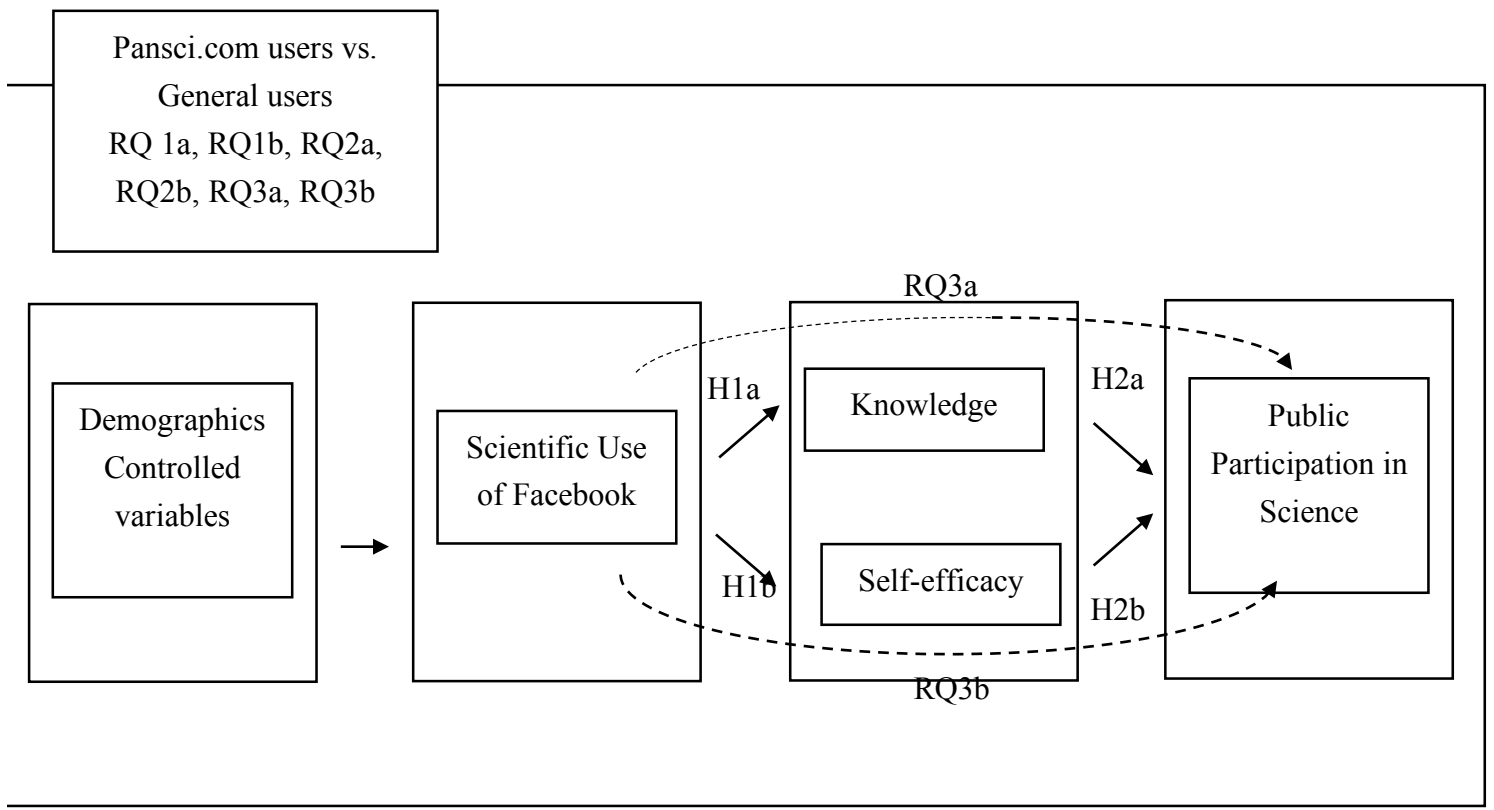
Pansci.com users vs. General users
RQ 1a, RQ1b, RQ2a, RQ2b, RQ3a, RQ3b

RQ3a

Demographics Controlled variables

Scientific Use of Facebook

H1a

H1b

Knowledge

Self-efficacy

H2a

H2b

Public Participation in Science

RQ3b